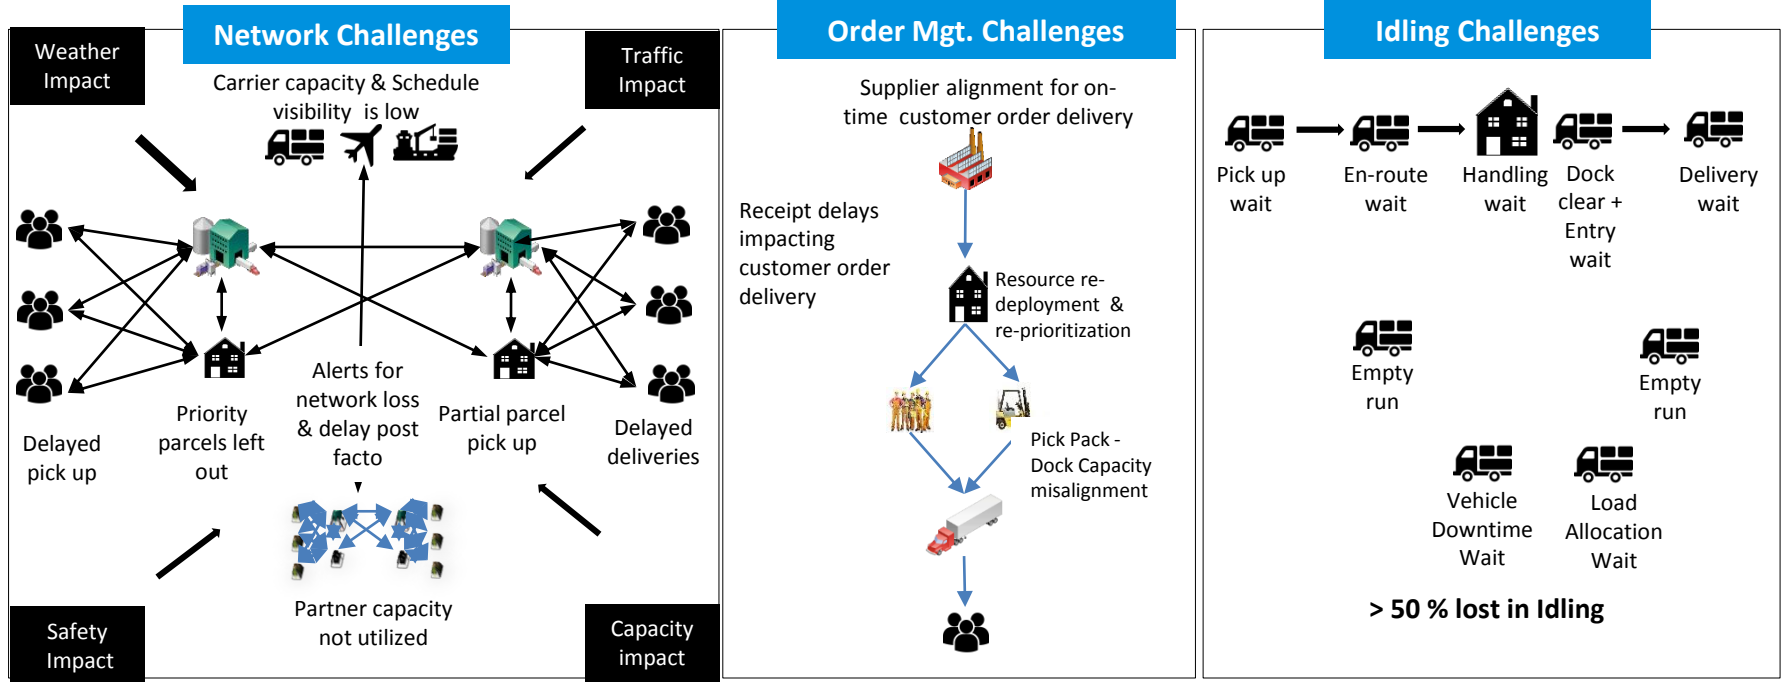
Network Challenges

Weather Impact

Traffic Impact

Carrier capacity & Schedule visibility is low

Delayed pick up

Priority parcels left out

Alerts for network loss & delay post facto

Partial parcel pick up

Delayed deliveries

Partner capacity not utilized

Safety Impact

Capacity impact

Order Mgt. Challenges

Supplier alignment for on-time customer order delivery

Receipt delays impacting customer order delivery

Resource re-deployment & re-prioritization

Pick Pack - Dock Capacity misalignment

Idling Challenges

Pick up wait

En-route wait

Handling wait

Dock clear + Entry wait

Delivery wait

Empty run

Empty run

Vehicle Downtime Wait

Load Allocation Wait

> 50 % lost in Idling